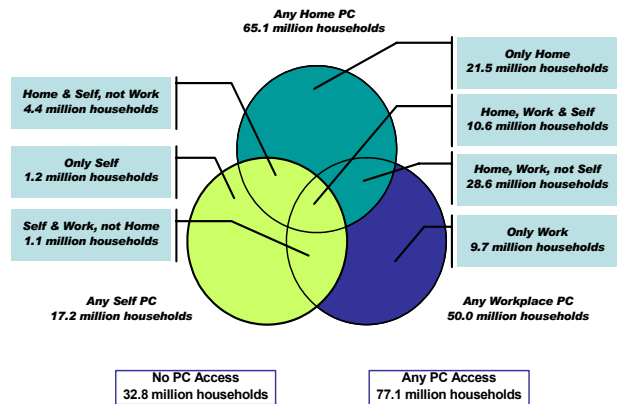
Any Home PC
65.1 million households

Home & Self, not Work
4.4 million households

Only Self
1.2 million households

Self & Work, not Home
1.1 million households

Only Home
21.5 million households

Home, Work & Self
10.6 million households

Home, Work, not Self
28.6 million households

Only Work
9.7 million households

Any Self PC
17.2 million households

Any Workplace PC
50.0 million households

No PC Access
32.8 million households

Any PC Access
77.1 million households